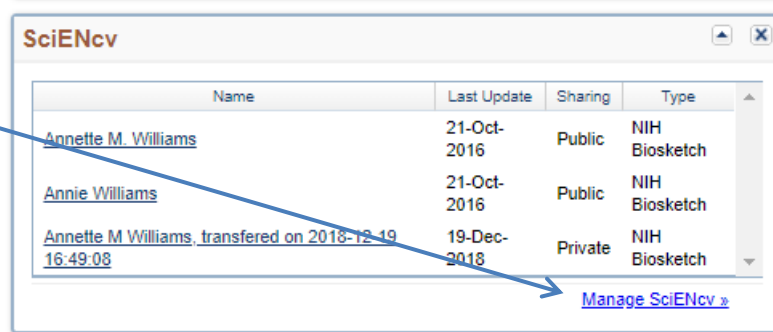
SciENcv

| Name | Last Update | Sharing | Type |
|---|---|---|---|
| Annette M. Williams | 21-Oct-2016 | Public | NIH Biosketch |
| Annie Williams | 21-Oct-2016 | Public | NIH Biosketch |
| Annette M Williams, transfered on 2018-12-19 16:49:08 | 19-Dec-2018 | Private | NIH Biosketch |

Manage SciENcv »